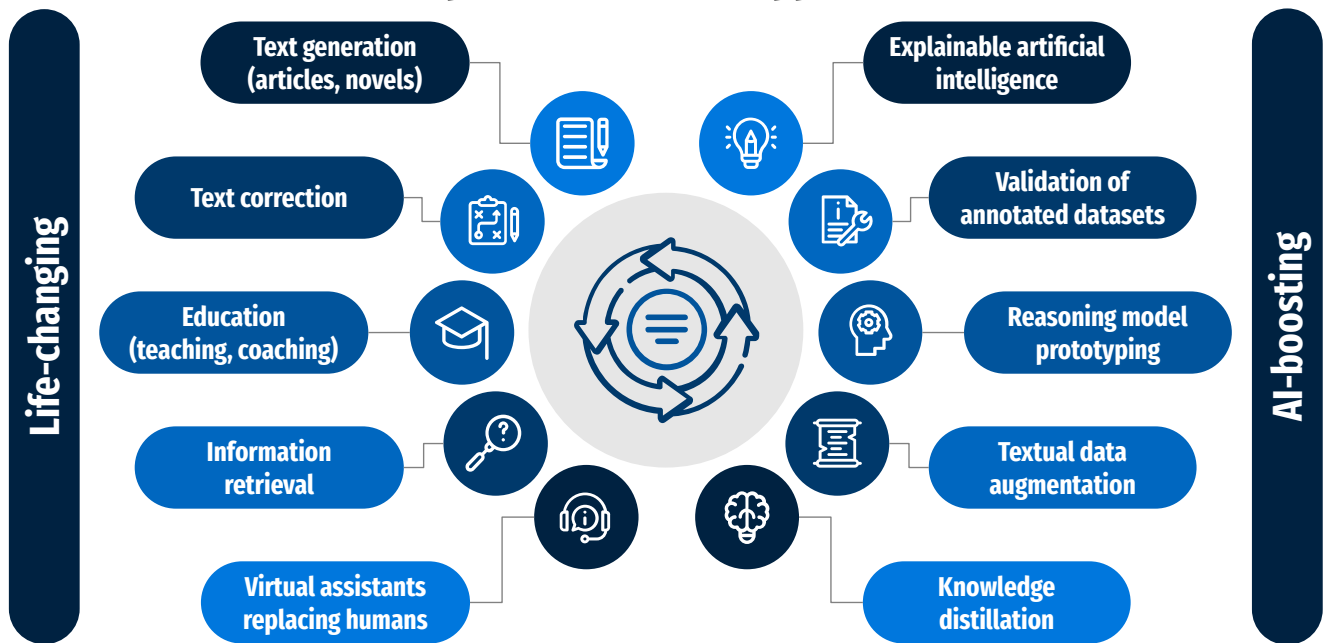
Life-changing

Text generation (articles, novels)

Text correction

Education (teaching, coaching)

Information retrieval

Virtual assistants replacing humans

Explainable artificial intelligence

Validation of annotated datasets

Reasoning model prototyping

Textual data augmentation

Knowledge distillation

AI-boosting